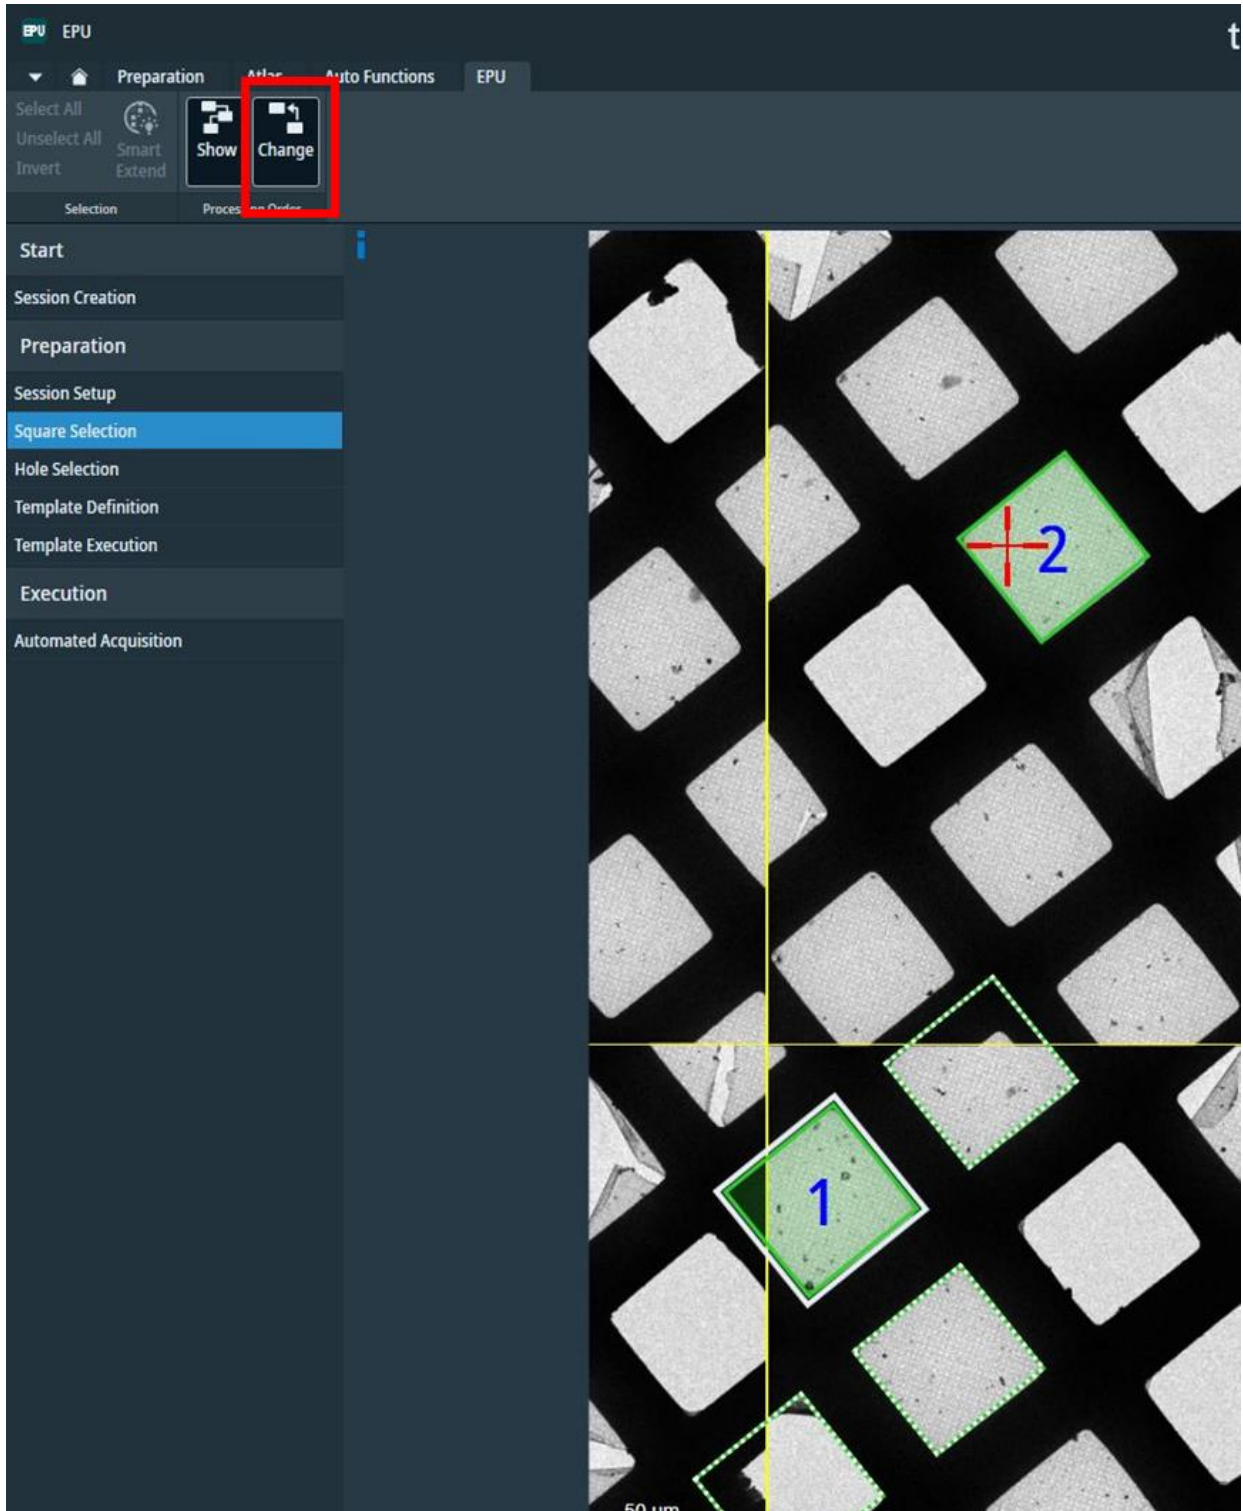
EPU EPU

t

Preparation Atlas Auto Functions EPU

Select All
Unselect All
Invert

Smart Extend

Show

Change

Selection

Processing Order

Start

Session Creation

Preparation

Session Setup

Square Selection

Hole Selection

Template Definition

Template Execution

Execution

Automated Acquisition

i

2

1

50 μm